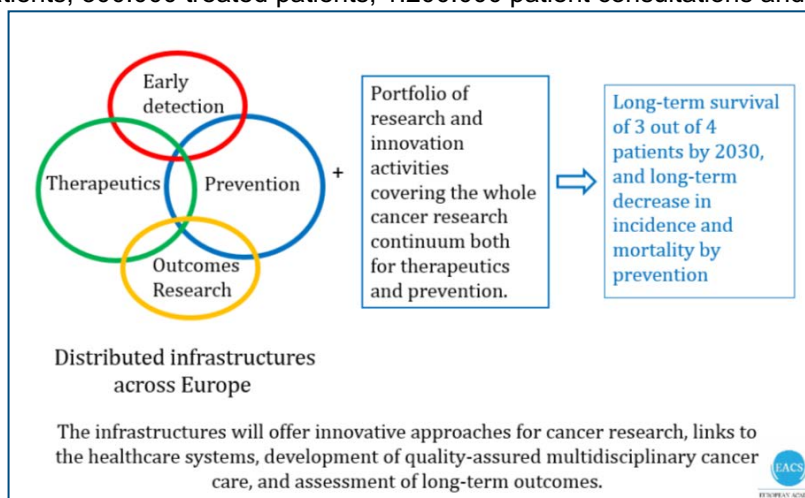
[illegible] 000.000 treated patients, 1.200.000 patient consultations and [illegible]

Early detection

Therapeutics

Prevention

Outcomes Research

+

Portfolio of research and innovation activities covering the whole cancer research continuum both for therapeutics and prevention.

Long-term survival of 3 out of 4 patients by 2030, and long-term decrease in incidence and mortality by prevention

Distributed infrastructures across Europe

The infrastructures will offer innovative approaches for cancer research, links to the healthcare systems, development of quality-assured multidisciplinary cancer care, and assessment of long-term outcomes.

EACS

EUROPEAN ACA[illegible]